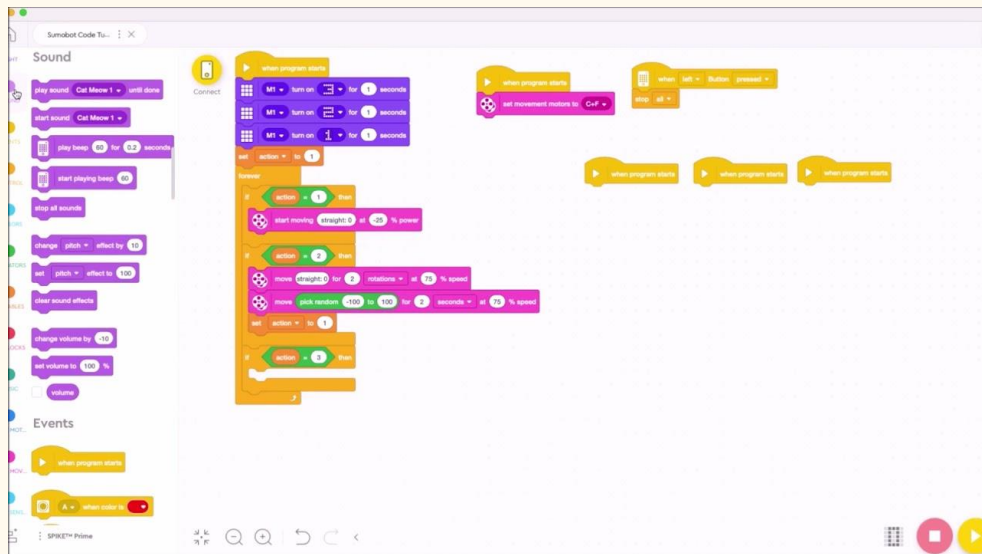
Sumobot Code Tu...

Sound

play sound Cat Meow 1 until done

start sound Cat Meow 1

play beep 60 for 0.2 seconds

start playing beep 60

stop all sounds

change pitch effect by 10

set pitch effect to 100

clear sound effects

change volume by -10

set volume to 100 %

volume

Events

when program starts

A when color is

SPIKE™ Prime

Connect

when program starts
M1 turn on 3 for 1 seconds
M1 turn on 2 for 1 seconds
M1 turn on 1 for 1 seconds
set action to 1
forever
if action = 1 then
start moving straight: 0 at -25 % power
if action = 2 then
move straight: 0 for 2 rotations at 75 % speed
move pick random -100 to 100 for 2 seconds at 75 % speed
set action to 1
if action = 3 then

when program starts
set movement motors to C+F

when left Button pressed
stop all

when program starts

when program starts

when program starts